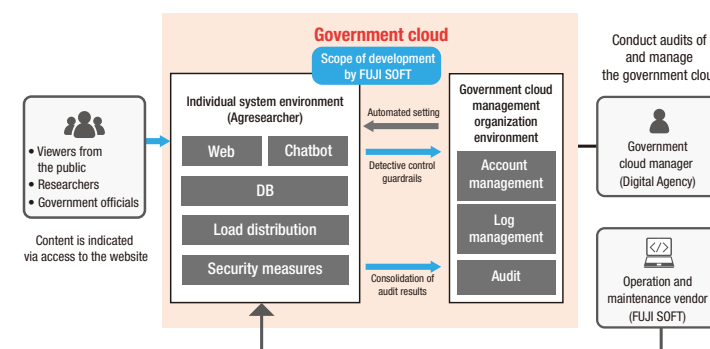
Government cloud

Scope of development by FUJI SOFT

Individual system environment (Agresearcher)

Web

Chatbot

DB

Load distribution

Security measures

Automated setting

Detective control guardrails

Consolidation of audit results

Government cloud management organization environment

Account management

Log management

Audit

• Viewers from the public
• Researchers
• Government officials

Content is indicated via access to the website

Conduct audits of and manage the government clou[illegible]

Government cloud manager (Digital Agency)

Operation and maintenance vendor (FUJI SOFT)